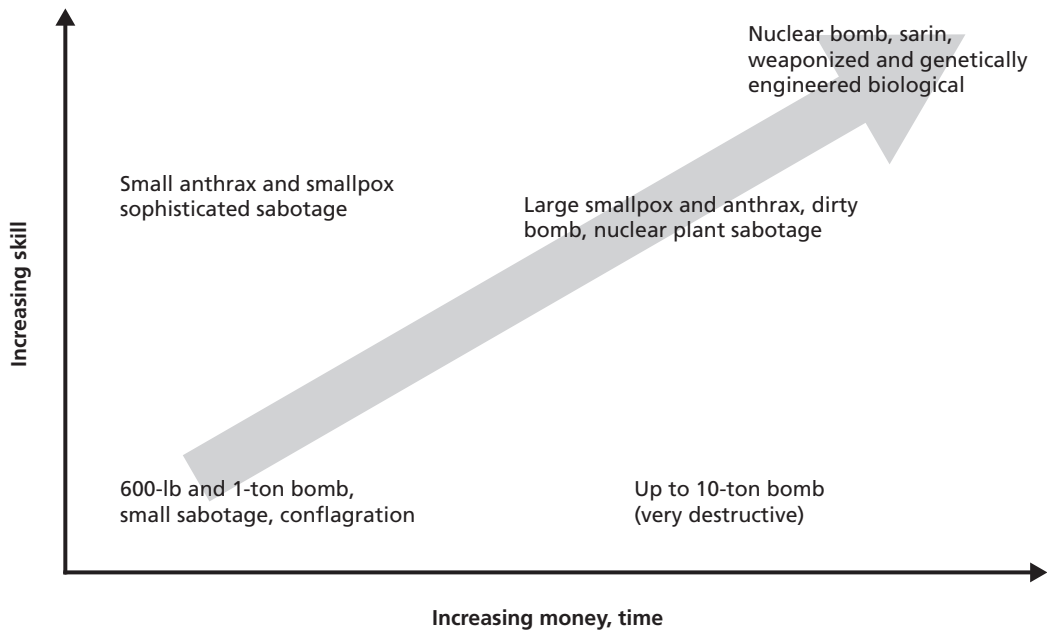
Nuclear bomb, sarin, weaponized and genetically engineered biological

Small anthrax and smallpox sophisticated sabotage

Large smallpox and anthrax, dirty bomb, nuclear plant sabotage

Increasing skill

600-lb and 1-ton bomb, small sabotage, conflagration

Up to 10-ton bomb (very destructive)

Increasing money, time